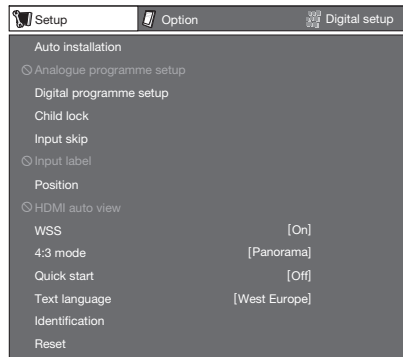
Setup
Option
Digital setup

Auto installation
Analogue programme setup
Digital programme setup
Child lock
Input skip
Input label
Position
HDMI auto view
WSS [On]
4:3 mode [Panorama]
Quick start [Off]
Text language [West Europe]
Identification
Reset